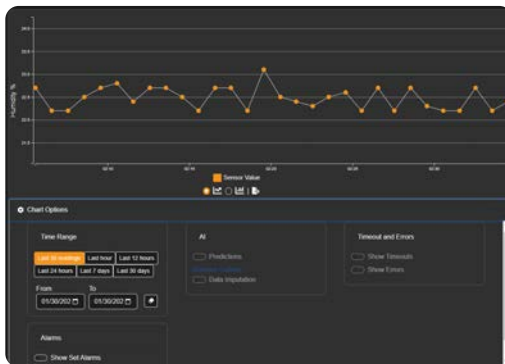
Humidity %

Sensor Value

Chart Options

Time Range

Last 30 readings
Last hour
Last 12 hours
Last 24 hours
Last 7 days
Last 30 days

From
To
01/30/202
01/30/202

AI

Predictions
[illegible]
Data Imputation

Timeout and Errors

Show Timeouts
Show Errors

Alarms

Show Set Alarms